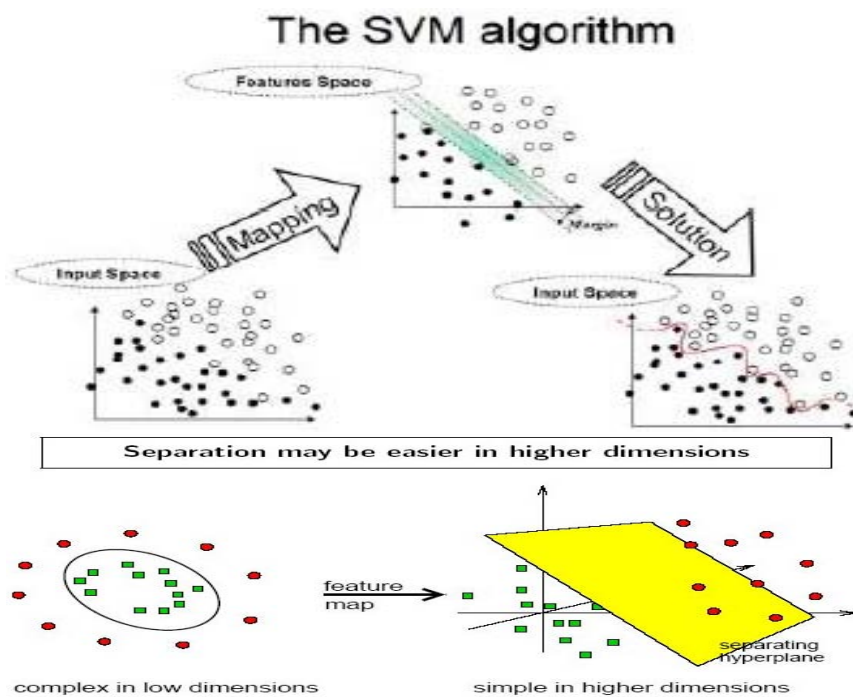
The SVM algorithm

Features Space

Margin

Mapping

Solution

Input Space

Input Space

Separation may be easier in higher dimensions

feature map

separating hyperplane

complex in low dimensions

simple in higher dimensions